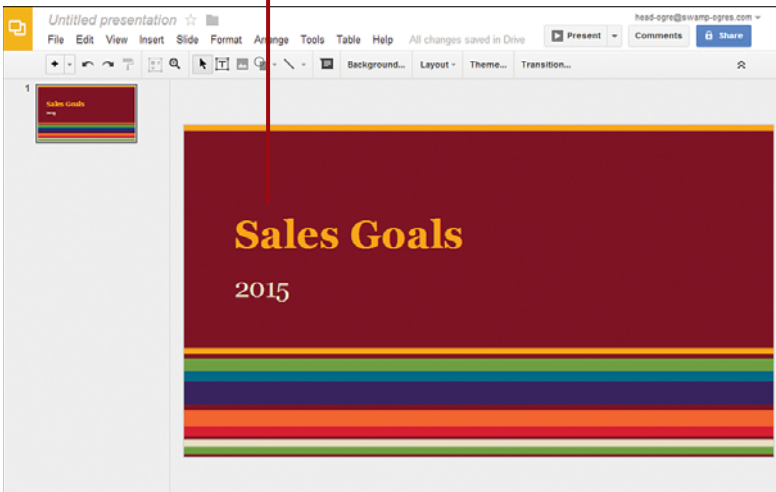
Untitled presentation

File Edit View Insert Slide Format Arrange Tools Table Help All changes saved in Drive

head-ogre@swamp-ogres.com

Present

Comments

Share

Background... Layout Theme... Transition...

1

Sales Goals

2015

Sales Goals

2015